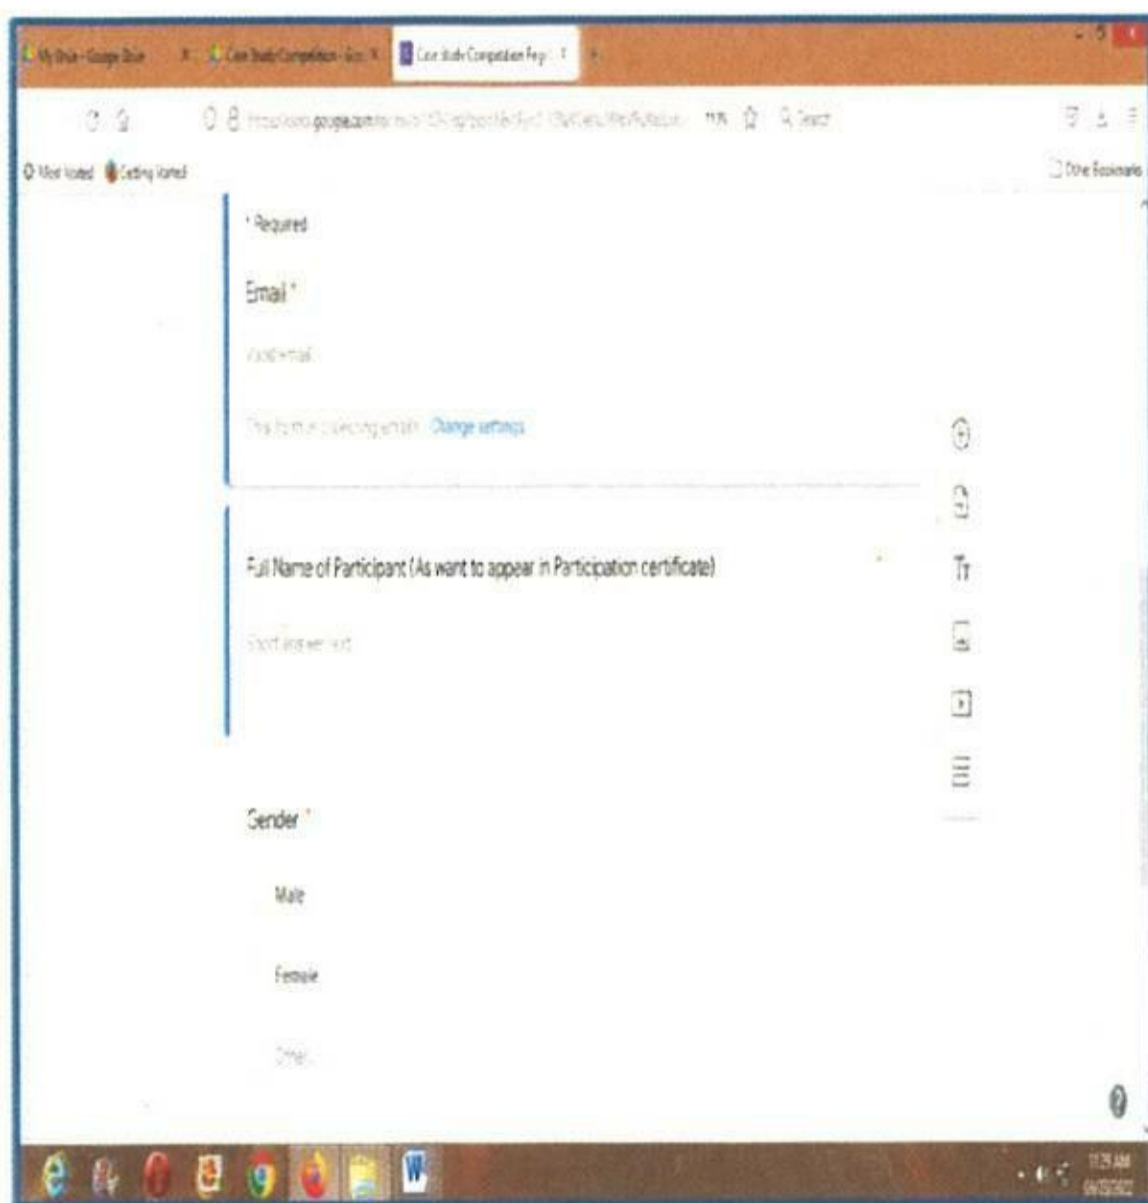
My Drive - Google Drive
Case Study Competition - Goo
Case Study Competition Reg
https://docs.google.com/forms/d/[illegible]
Search
Most Visited
Getting Started
Other Bookmarks

* Required

Email *

Valid email

This form is collecting emails. Change settings

Full Name of Participant (As want to appear in Participation certificate)

Short answer text

Gender *

Male

Female

Other

11:25 AM
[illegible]